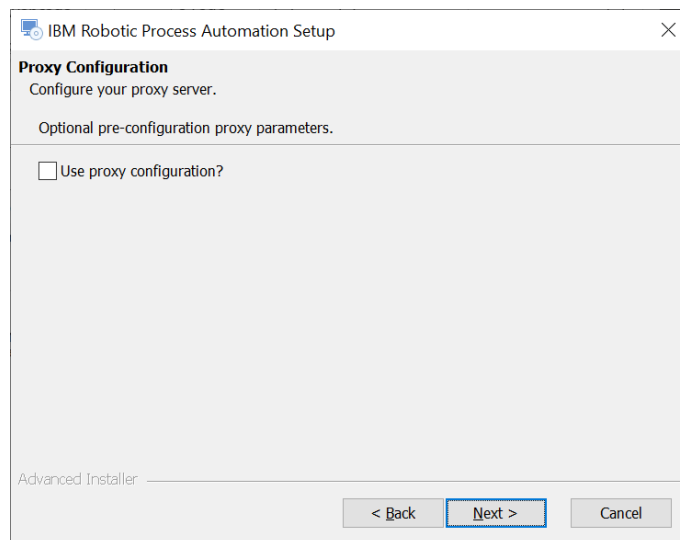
IBM Robotic Process Automation Setup

Proxy Configuration
Configure your proxy server.

Optional pre-configuration proxy parameters.

Use proxy configuration?

Advanced Installer

< Back
Next >
Cancel